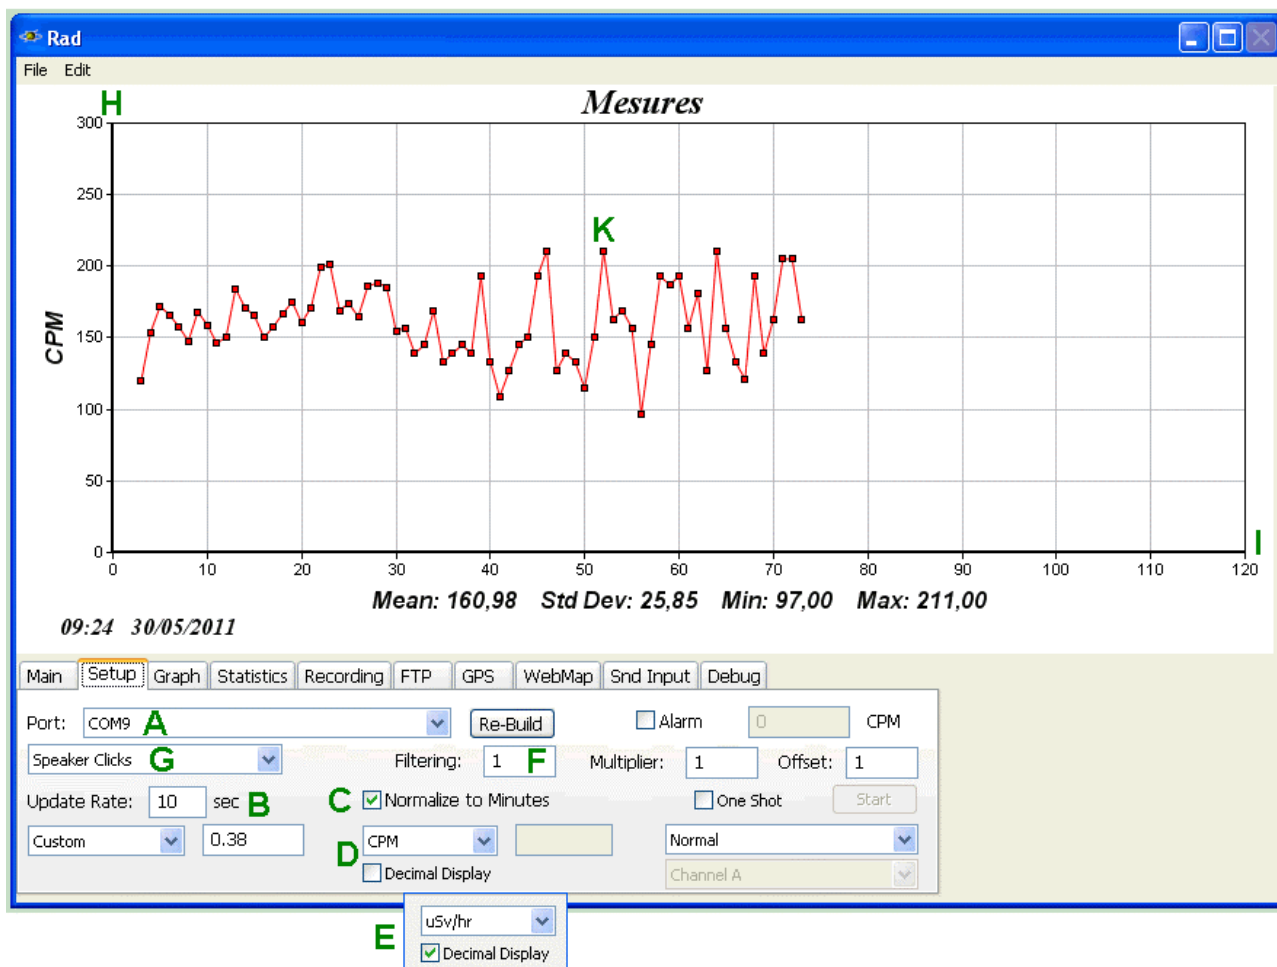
Rad

File Edit

H

Mesures

CPM

300
250
200
150
100
50
0

K

I

0 10 20 30 40 50 60 70 80 90 100 110 120

Mean: 160,98 Std Dev: 25,85 Min: 97,00 Max: 211,00

09:24 30/05/2011

Main | Setup | Graph | Statistics | Recording | FTP | GPS | WebMap | Snd Input | Debug

Port: COM9 A
Re-Build
Alarm 0 CPM

Speaker Clicks G
Filtering: 1 F
Multiplier: 1
Offset: 1

Update Rate: 10 sec B
C Normalize to Minutes
One Shot
Start

Custom
0.38
D CPM
Decimal Display
Normal
Channel A

E uSv/hr
Decimal Display